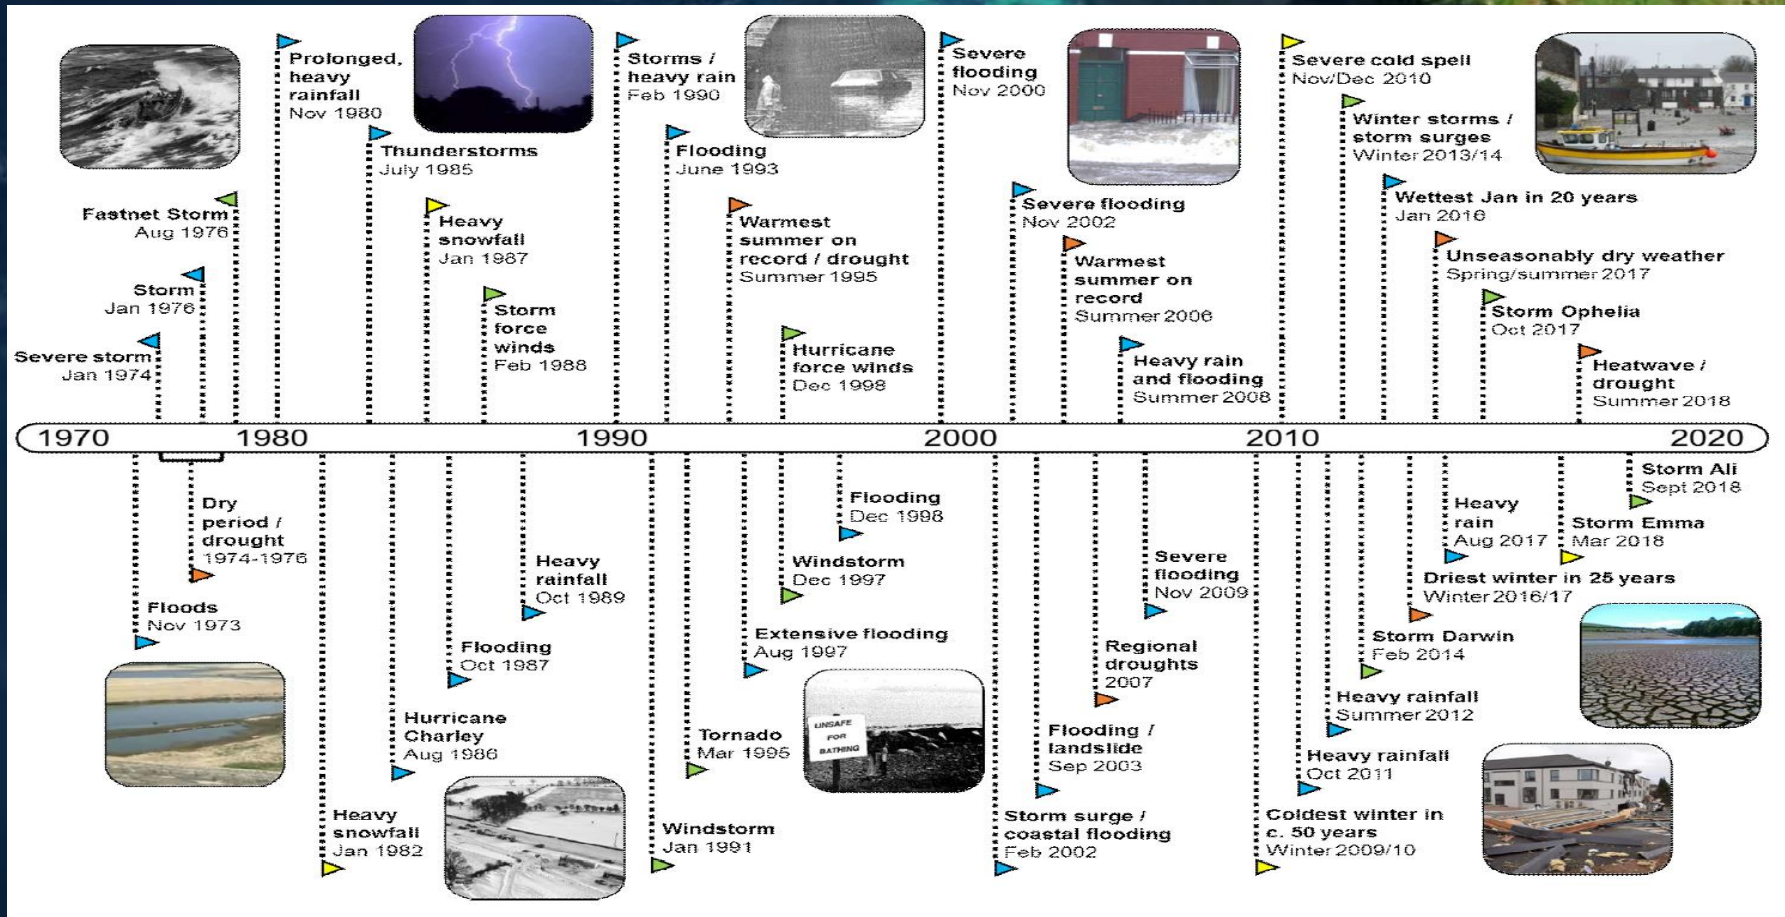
Prolonged, heavy rainfall
Nov 1980

Storms / heavy rain
Feb 1990

Severe flooding
Nov 2000

Severe cold spell
Nov/Dec 2010

Thunderstorms
July 1985

Flooding
June 1993

Winter storms / storm surges
Winter 2013/14

Fastnet Storm
Aug 1976

Heavy snowfall
Jan 1987

Warmest summer on record / drought
Summer 1995

Severe flooding
Nov 2002

Wettest Jan in 20 years
Jan 2016

Warmest summer on record
Summer 2006

Unseasonably dry weather
Spring/summer 2017

Storm
Jan 1976

Storm force winds
Feb 1988

Storm Ophelia
Oct 2017

Severe storm
Jan 1974

Hurricane force winds
Dec 1998

Heavy rain and flooding
Summer 2008

Heatwave / drought
Summer 2018

1970 1980 1990 2000 2010 2020

Storm Ali
Sept 2018

Dry period / drought
1974-1976

Flooding
Dec 1998

Heavy rain
Aug 2017

Storm Emma
Mar 2018

Heavy rainfall
Oct 1989

Windstorm
Dec 1997

Severe flooding
Nov 2009

Driest winter in 25 years
Winter 2016/17

Floods
Nov 1973

Flooding
Oct 1987

Extensive flooding
Aug 1997

Regional droughts
2007

Storm Darwin
Feb 2014

Heavy rainfall
Summer 2012

Hurricane Charley
Aug 1986

Tornado
Mar 1995

UNSAFE FOR BATHING

Flooding / landslide
Sep 2003

Heavy rainfall
Oct 2011

Heavy snowfall
Jan 1982

Windstorm
Jan 1991

Storm surge / coastal flooding
Feb 2002

Coldest winter in c. 50 years
Winter 2009/10